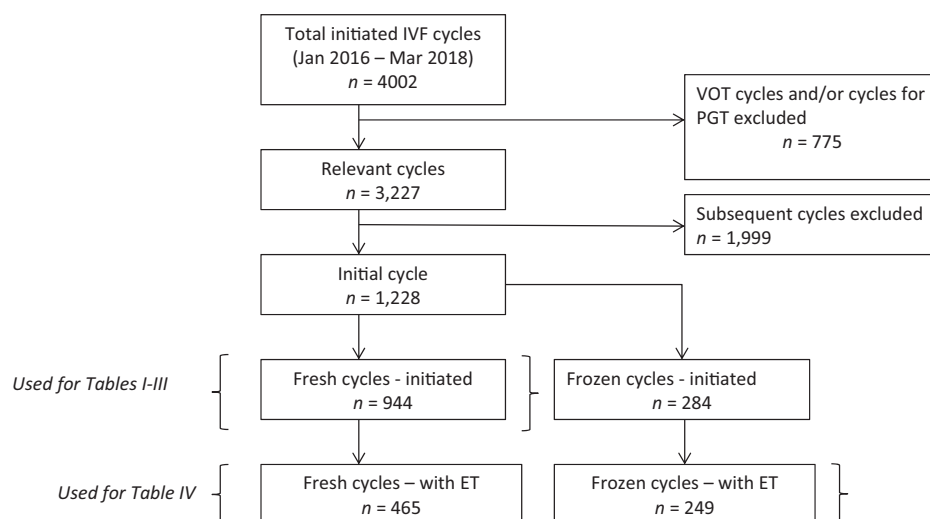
Total initiated IVF cycles (Jan 2016 – Mar 2018) $n$ = 4002

VOT cycles and/or cycles for PGT excluded $n$ = 775

Relevant cycles $n$ = 3,227

Subsequent cycles excluded $n$ = 1,999

Initial cycle $n$ = 1,228

Used for Tables I-III

Fresh cycles - initiated $n$ = 944

Frozen cycles - initiated $n$ = 284

Used for Table IV

Fresh cycles – with ET $n$ = 465

Frozen cycles – with ET $n$ = 249